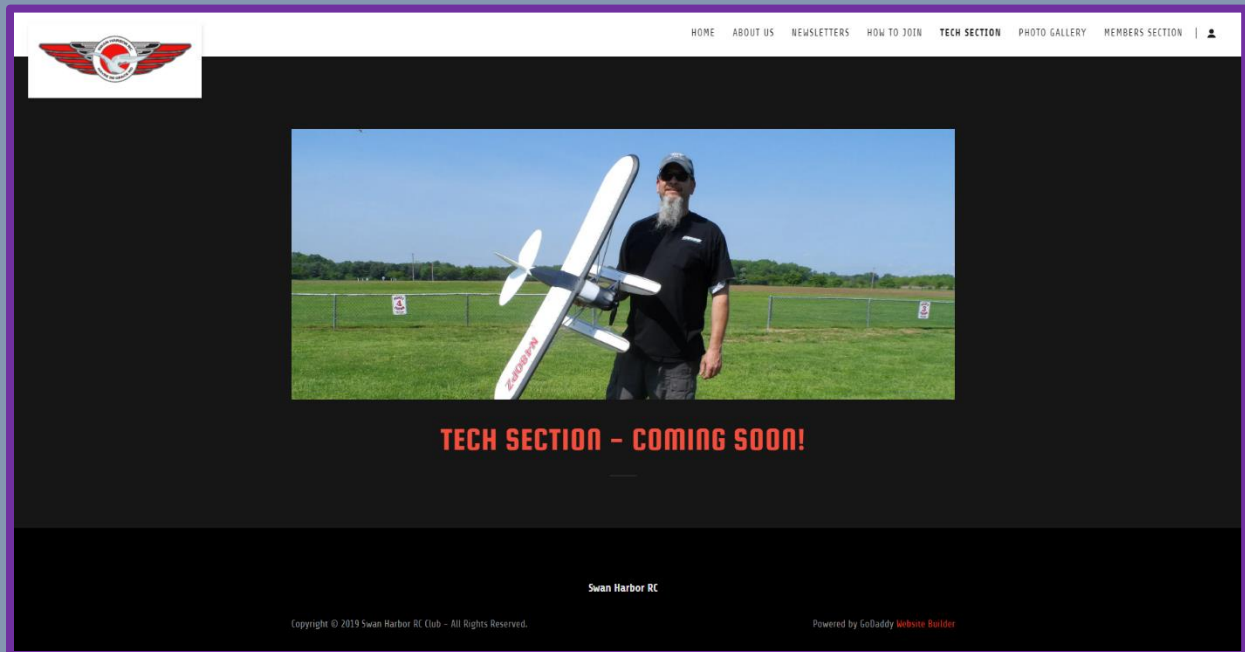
HOME ABOUT US NEWSLETTERS HOW TO JOIN TECH SECTION PHOTO GALLERY MEMBERS SECTION |

N480PZ

TECH SECTION - COMING SOON!

Swan Harbor RC

Copyright © 2019 Swan Harbor RC Club - All Rights Reserved.

Powered by GoDaddy Website Builder